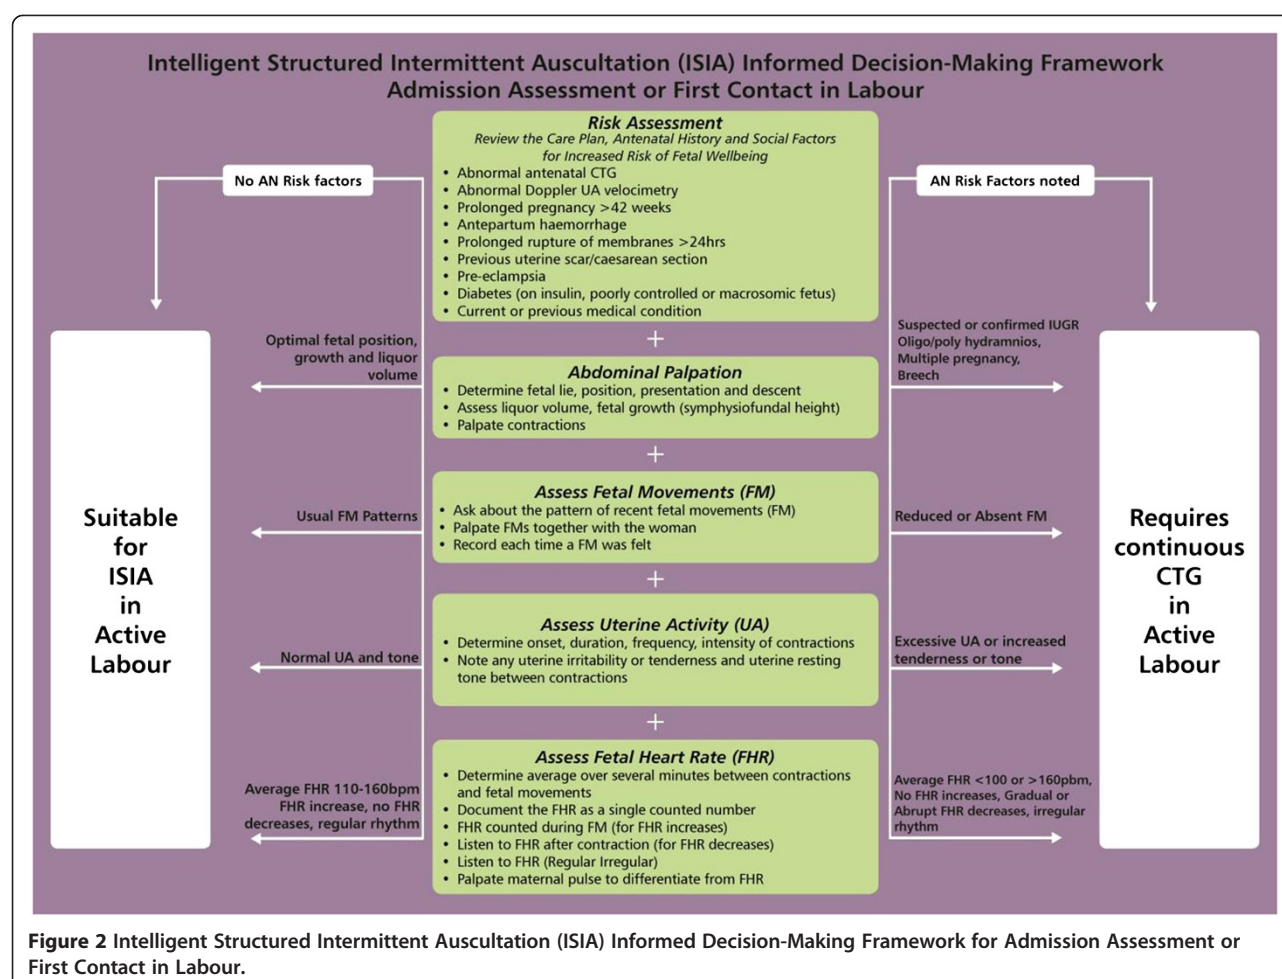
Intelligent Structured Intermittent Auscultation (ISIA) Informed Decision-Making Framework
Admission Assessment or First Contact in Labour

No AN Risk factors

AN Risk Factors noted

**Risk Assessment**
Review the Care Plan, Antenatal History and Social Factors for Increased Risk of Fetal Wellbeing
• Abnormal antenatal CTG
• Abnormal Doppler UA velocimetry
• Prolonged pregnancy >42 weeks
• Antepartum haemorrhage
• Prolonged rupture of membranes >24hrs
• Previous uterine scar/caesarean section
• Pre-eclampsia
• Diabetes (on insulin, poorly controlled or macrosomic fetus)
• Current or previous medical condition

+

Optimal fetal position, growth and liquor volume

Suspected or confirmed IUGR
Oligo/poly hydramnios,
Multiple pregnancy,
Breech

**Abdominal Palpation**
• Determine fetal lie, position, presentation and descent
• Assess liquor volume, fetal growth (symphysiofundal height)
• Palpate contractions

+

Suitable for ISIA in Active Labour

Requires continuous CTG in Active Labour

Usual FM Patterns

Reduced or Absent FM

**Assess Fetal Movements (FM)**
• Ask about the pattern of recent fetal movements (FM)
• Palpate FMs together with the woman
• Record each time a FM was felt

+

Normal UA and tone

Excessive UA or increased tenderness or tone

**Assess Uterine Activity (UA)**
• Determine onset, duration, frequency, intensity of contractions
• Note any uterine irritability or tenderness and uterine resting tone between contractions

+

Average FHR 110-160bpm FHR increase, no FHR decreases, regular rhythm

Average FHR <100 or >160pbm, No FHR increases, Gradual or Abrupt FHR decreases, irregular rhythm

**Assess Fetal Heart Rate (FHR)**
• Determine average over several minutes between contractions and fetal movements
• Document the FHR as a single counted number
• FHR counted during FM (for FHR increases)
• Listen to FHR after contraction (for FHR decreases)
• Listen to FHR (Regular Irregular)
• Palpate maternal pulse to differentiate from FHR

**Figure 2** Intelligent Structured Intermittent Auscultation (ISIA) Informed Decision-Making Framework for Admission Assessment or First Contact in Labour.